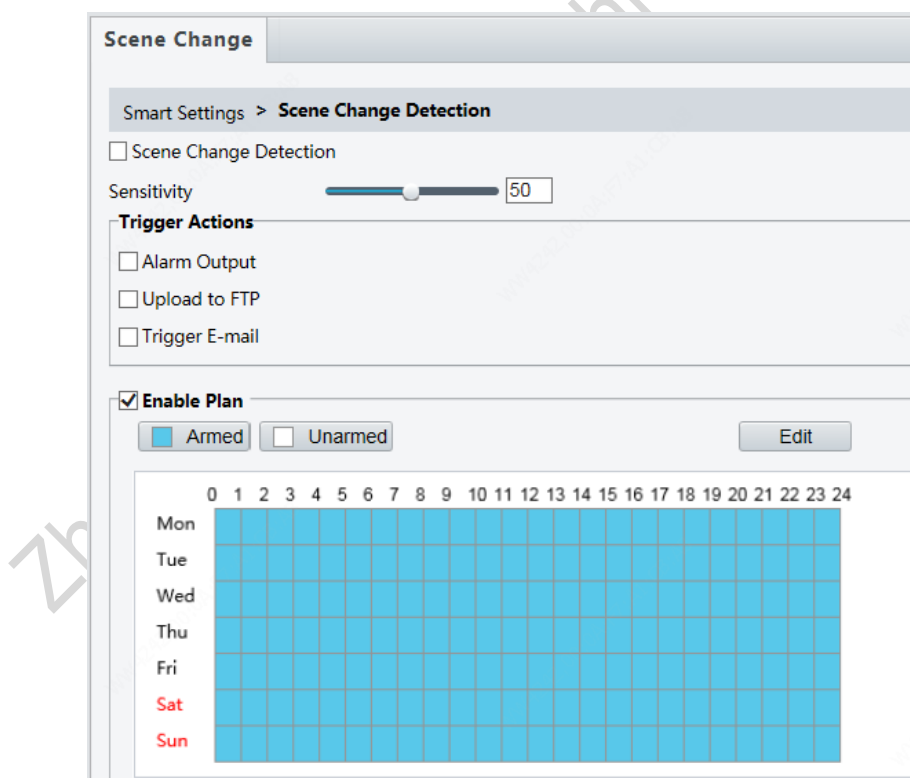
Scene Change

Smart Settings > Scene Change Detection

Scene Change Detection

Sensitivity 50

Trigger Actions

Alarm Output

Upload to FTP

Trigger E-mail

Enable Plan

Armed Unarmed Edit

0 1 2 3 4 5 6 7 8 9 10 11 12 13 14 15 16 17 18 19 20 21 22 23 24

Mon
Tue
Wed
Thu
Fri
Sat
Sun